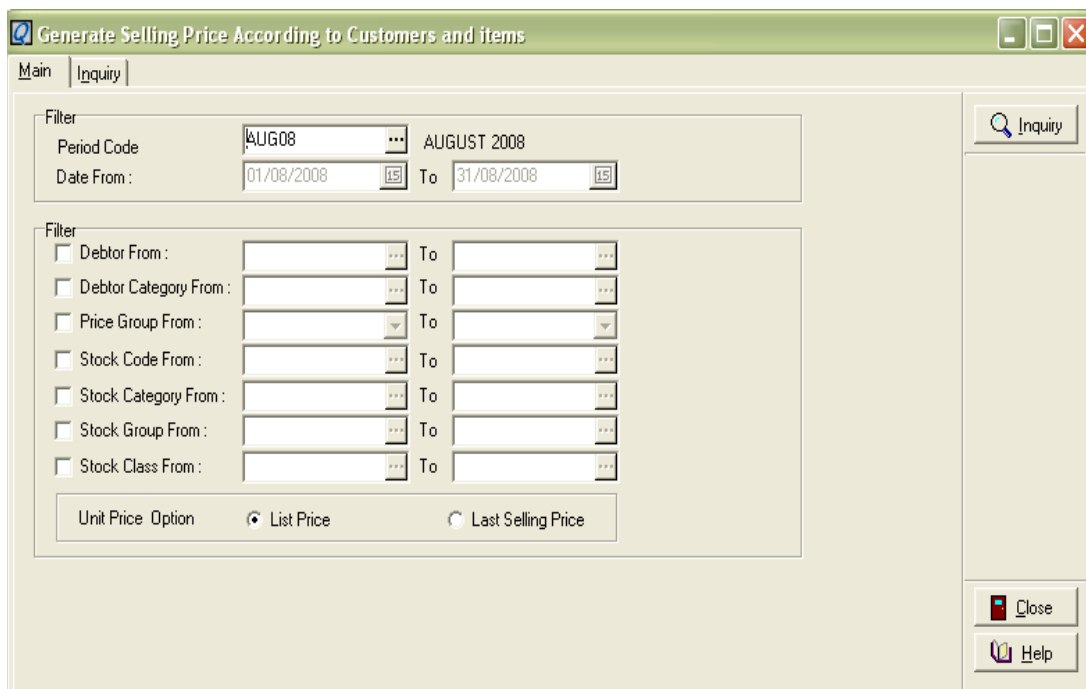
Generate Selling Price According to Customers and items

Main | Inquiry

Filter
Period Code AUG08 ... AUGUST 2008
Date From : 01/08/2008 15 To 31/08/2008 15

Filter
Debtor From : To
Debtor Category From : To
Price Group From : To
Stock Code From : To
Stock Category From : To
Stock Group From : To
Stock Class From : To

Unit Price Option List Price Last Selling Price

Inquiry

Close

Help